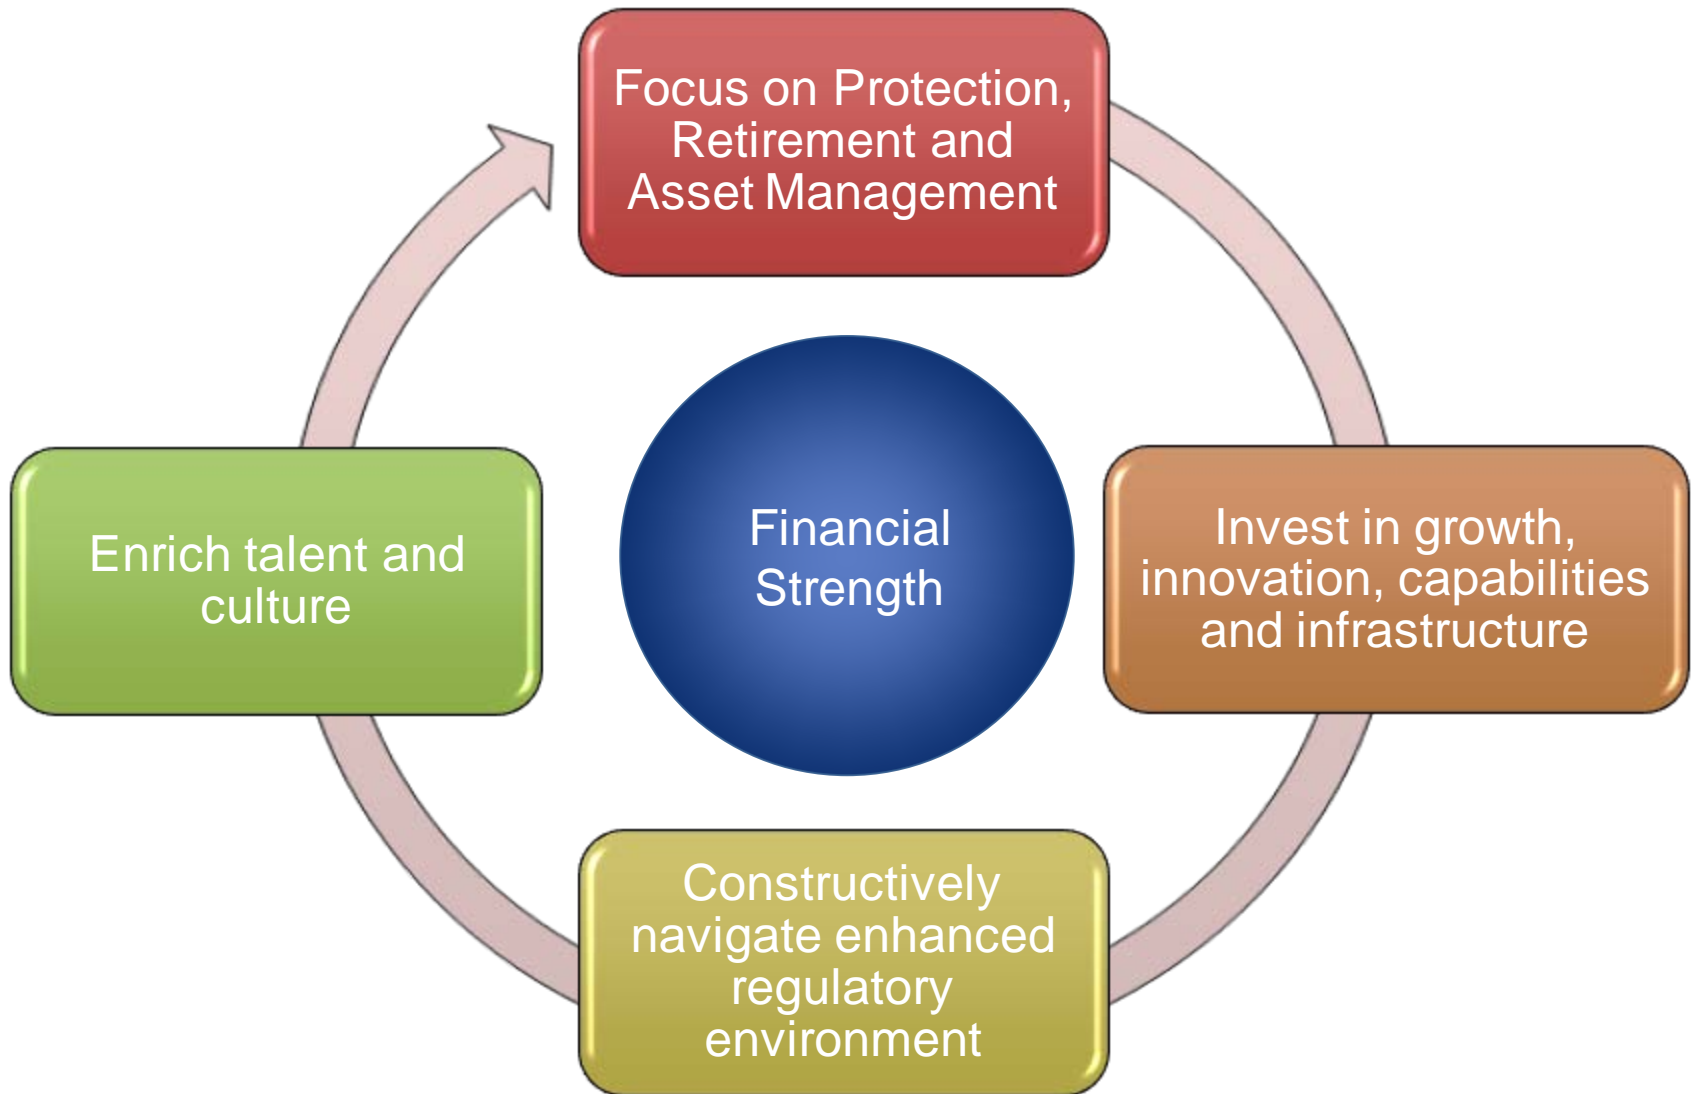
Focus on Protection, Retirement and Asset Management

Enrich talent and culture

Financial Strength

Invest in growth, innovation, capabilities and infrastructure

Constructively navigate enhanced regulatory environment